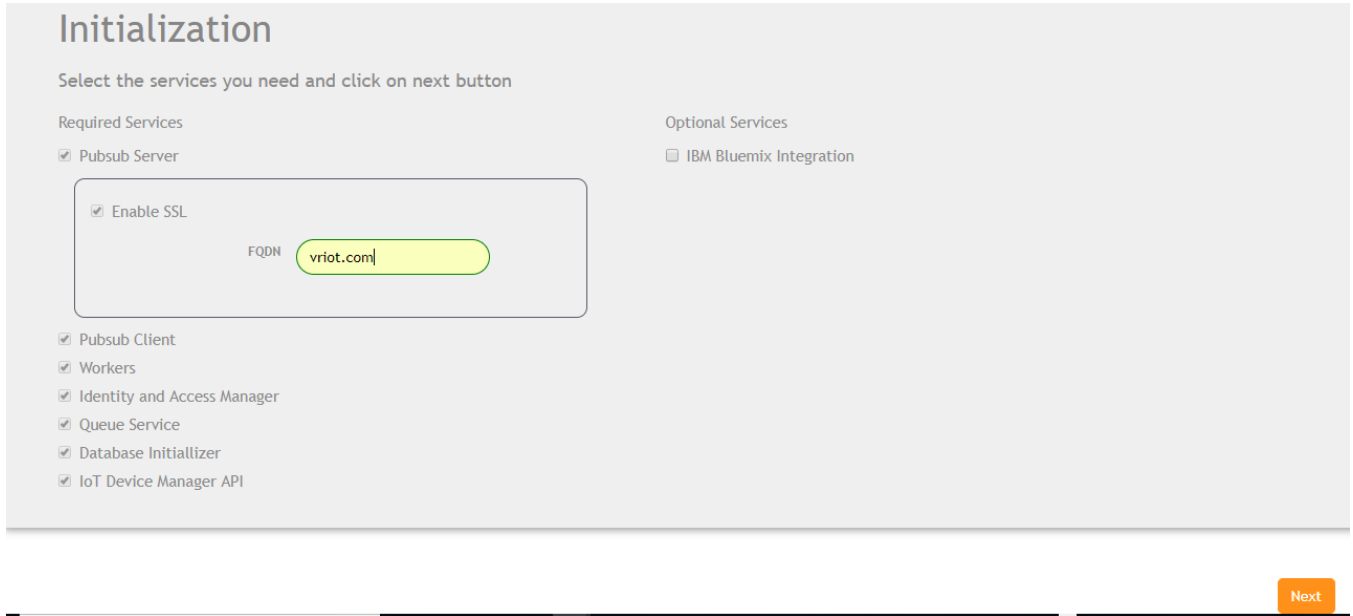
Initialization

Select the services you need and click on next button

Required Services

Pubsub Server

Enable SSL

FQDN vriot.com

Pubsub Client

Workers

Identity and Access Manager

Queue Service

Database Initiallizer

IoT Device Manager API

Optional Services

IBM Bluemix Integration

Next